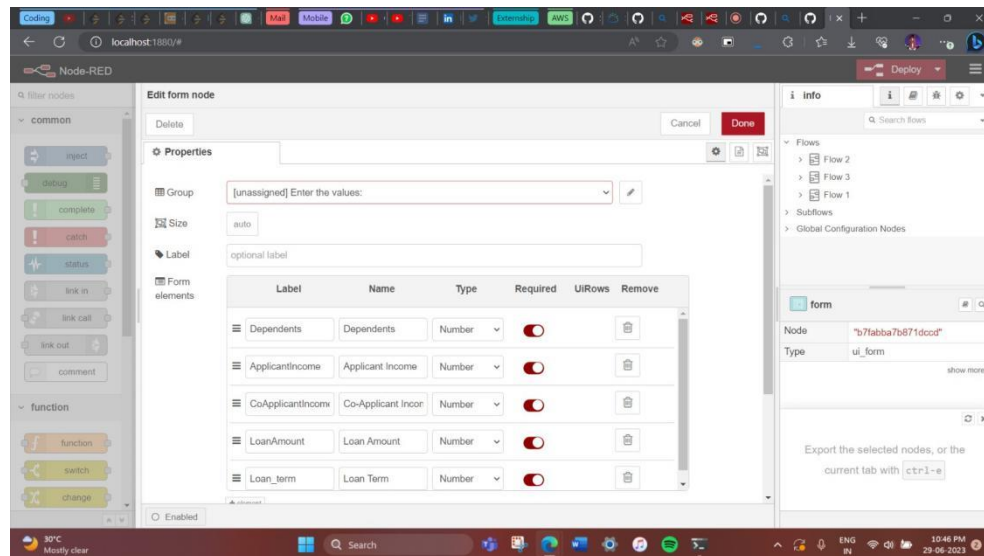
Coding Mail Mobile Externship AWS

localhost:1880/#

Node-RED

Deploy

filter nodes

common

inject

debug

complete

catch

status

link in

link call

link out

comment

function

function

switch

change

Edit form node

Delete

Cancel

Done

Properties

Group

[unassigned] Enter the values:

Size

auto

Label

optional label

Form elements

| Label | Name | Type | Required | UiRows | Remove |
|---|---|---|---|---|---|
| Dependents | Dependents | Number | | | |
| ApplicantIncome | Applicant Income | Number | | | |
| CoApplicantIncom | Co-Applicant Incon | Number | | | |
| LoanAmount | Loan Amount | Number | | | |
| Loan_term | Loan Term | Number | | | |

Enabled

info

Search flows

Flows

Flow 2

Flow 3

Flow 1

Subflows

Global Configuration Nodes

form

| Node | "b7fabba7b871dccd" |
|---|---|
| Type | ui_form |

show more

Export the selected nodes, or the current tab with ctrl-e

30°C Mostly clear

Search

ENG IN

10:46 PM 29-06-2023